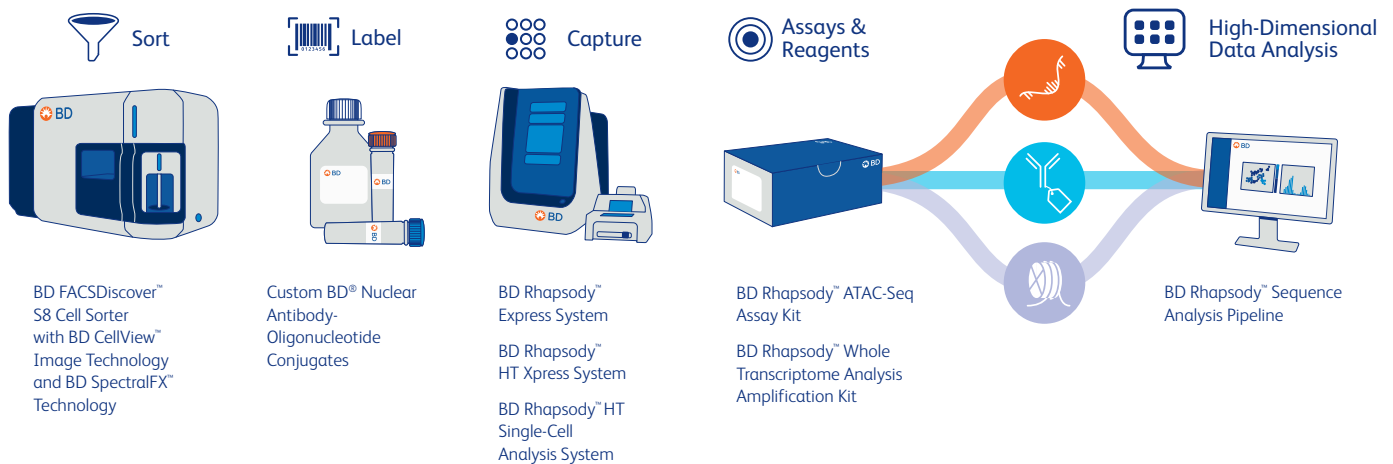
Sort

0123456

Label

Capture

Assays & Reagents

High-Dimensional Data Analysis

BD

BD

BD

BD

BD

BD

BD

BD FACSDiscover™ S8 Cell Sorter with BD CellView™ Image Technology and BD SpectralFX™ Technology

Custom BD® Nuclear Antibody-Oligonucleotide Conjugates

BD Rhapsody™ Express System

BD Rhapsody™ HT Xpress System

BD Rhapsody™ HT Single-Cell Analysis System

BD Rhapsody™ ATAC-Seq Assay Kit

BD Rhapsody™ Whole Transcriptome Analysis Amplification Kit

BD Rhapsody™ Sequence Analysis Pipeline